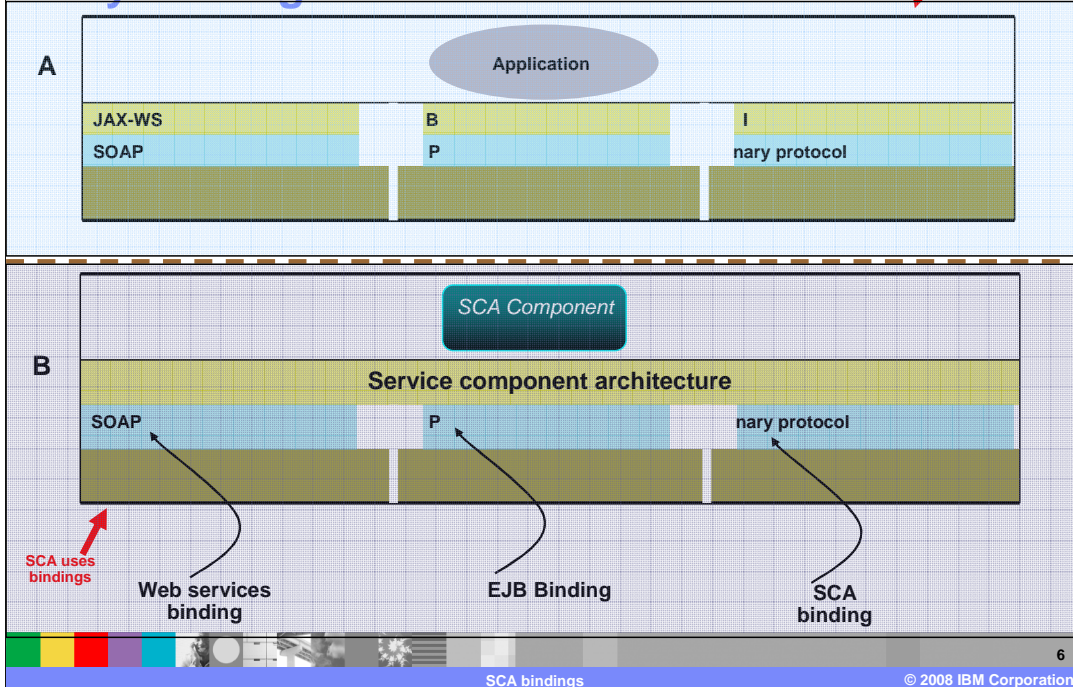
A

Application

JAX-WS

B

I

SOAP

P

nary protocol

B

SCA Component

Service component architecture

SOAP

P

nary protocol

SCA uses bindings

Web services binding

EJB Binding

SCA binding

6

SCA bindings

© 2008 IBM Corporation